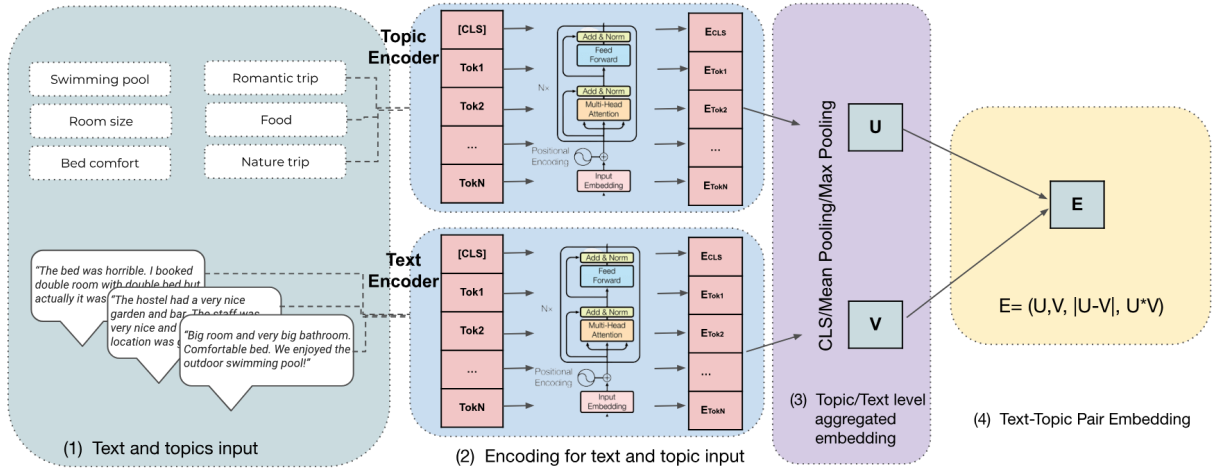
Swimming pool
Room size
Bed comfort
Romantic trip
Food
Nature trip

"The bed was horrible. I booked double room with double bed but actually it was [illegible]
"The hostel had a very nice garden and bar. The staff was very nice and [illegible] location was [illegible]
"Big room and very big bathroom. Comfortable bed. We enjoyed the outdoor swimming pool!"

(1) Text and topics input

Topic Encoder
[CLS]
Tok1
Tok2
...
TokN
Add & Norm
Feed Forward
Add & Norm
Multi-Head Attention
N×
Positional Encoding
Input Embedding
$E_{CLS}$
$E_{Tok1}$
$E_{Tok2}$
...
$E_{TokN}$

Text Encoder
[CLS]
Tok1
Tok2
...
TokN
Add & Norm
Feed Forward
Add & Norm
Multi-Head Attention
N×
Positional Encoding
Input Embedding
$E_{CLS}$
$E_{Tok1}$
$E_{Tok2}$
...
$E_{TokN}$

(2) Encoding for text and topic input

CLS/Mean Pooling/Max Pooling
U
V
(3) Topic/Text level aggregated embedding

E
E= (U,V, |U-V|, U*V)
(4) Text-Topic Pair Embedding